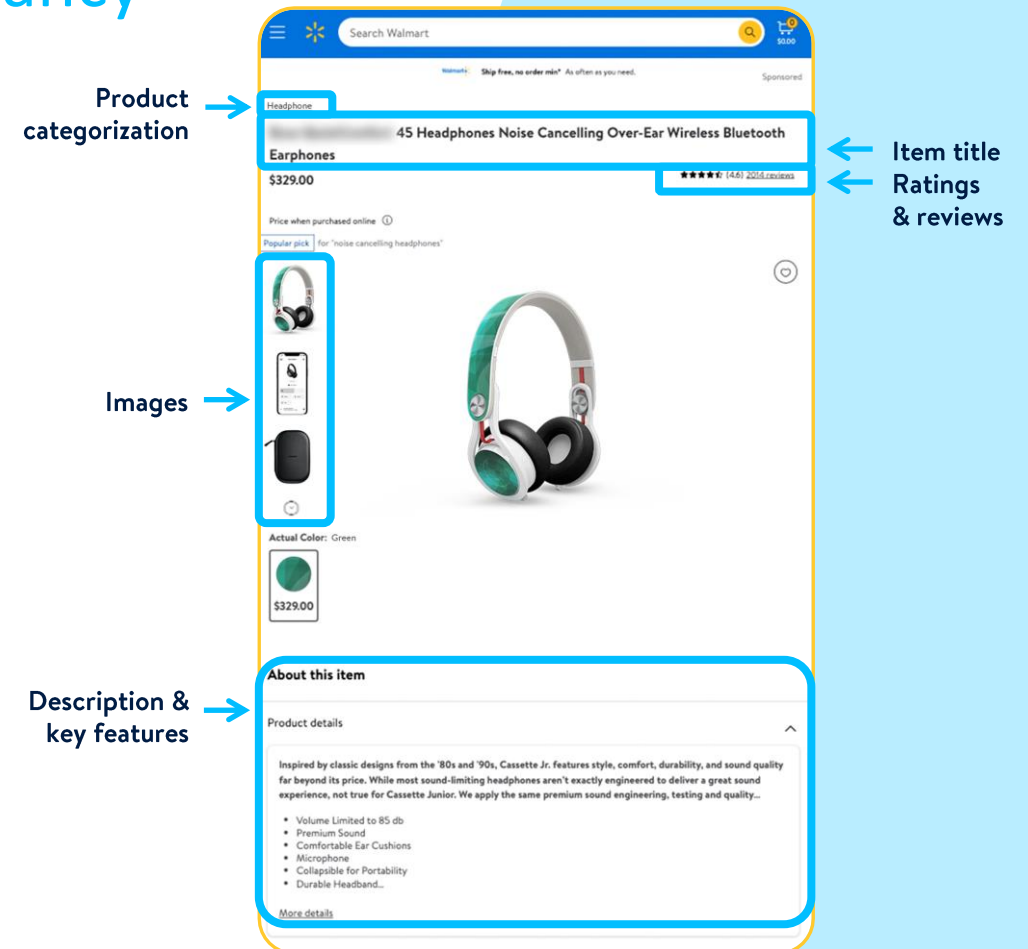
Search Walmart

0
$0.00

Walmart+ Ship free, no order min* As often as you need.

Sponsored

Product categorization

Headphone

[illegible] 45 Headphones Noise Cancelling Over-Ear Wireless Bluetooth Earphones

Item title

Ratings & reviews

(4.6) 2014 reviews

$329.00

Price when purchased online ⓘ

Popular pick for "noise cancelling headphones"

Images

Actual Color: Green

$329.00

Description & key features

About this item

Product details

Inspired by classic designs from the '80s and '90s, Cassette Jr. features style, comfort, durability, and sound quality far beyond its price. While most sound-limiting headphones aren't exactly engineered to deliver a great sound experience, not true for Cassette Junior. We apply the same premium sound engineering, testing and quality...

- Volume Limited to 85 db
- Premium Sound
- Comfortable Ear Cushions
- Microphone
- Collapsible for Portability
- Durable Headband...

More details